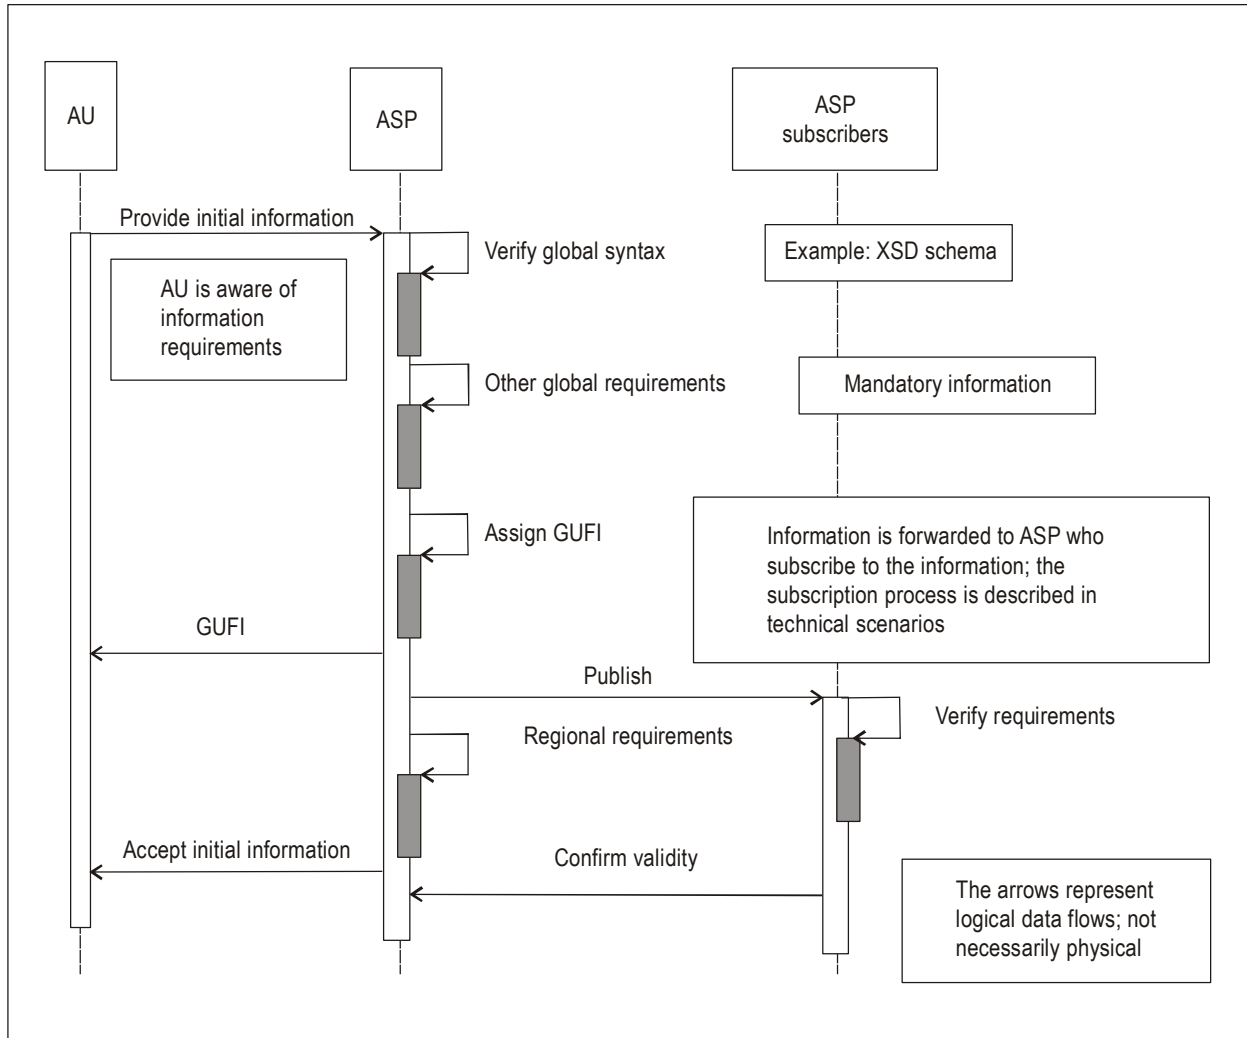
AU

ASP

ASP subscribers

Provide initial information

Verify global syntax

Example: XSD schema

AU is aware of information requirements

Other global requirements

Mandatory information

Assign GUFI

Information is forwarded to ASP who subscribe to the information; the subscription process is described in technical scenarios

GUFI

Publish

Verify requirements

Regional requirements

Accept initial information

Confirm validity

The arrows represent logical data flows; not necessarily physical